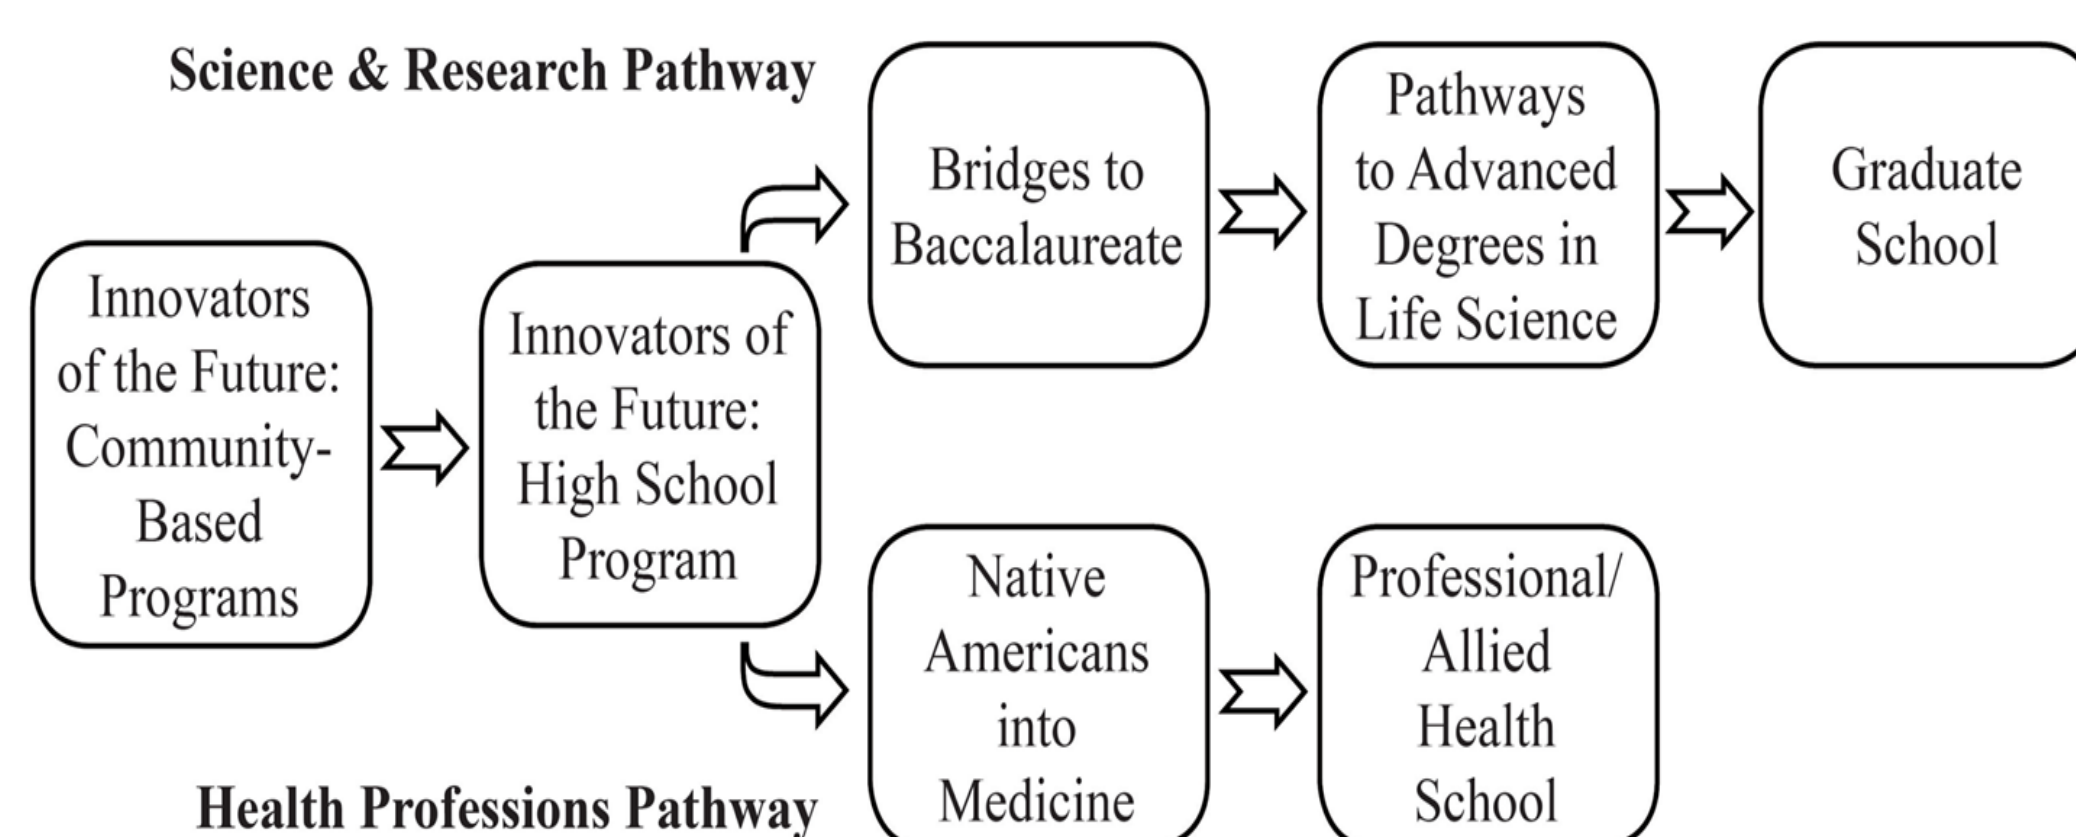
Science & Research Pathway

Innovators of the Future: Community-Based Programs

Innovators of the Future: High School Program

Bridges to Baccalaureate

Pathways to Advanced Degrees in Life Science

Graduate School

Native Americans into Medicine

Professional/ Allied Health School

Health Professions Pathway